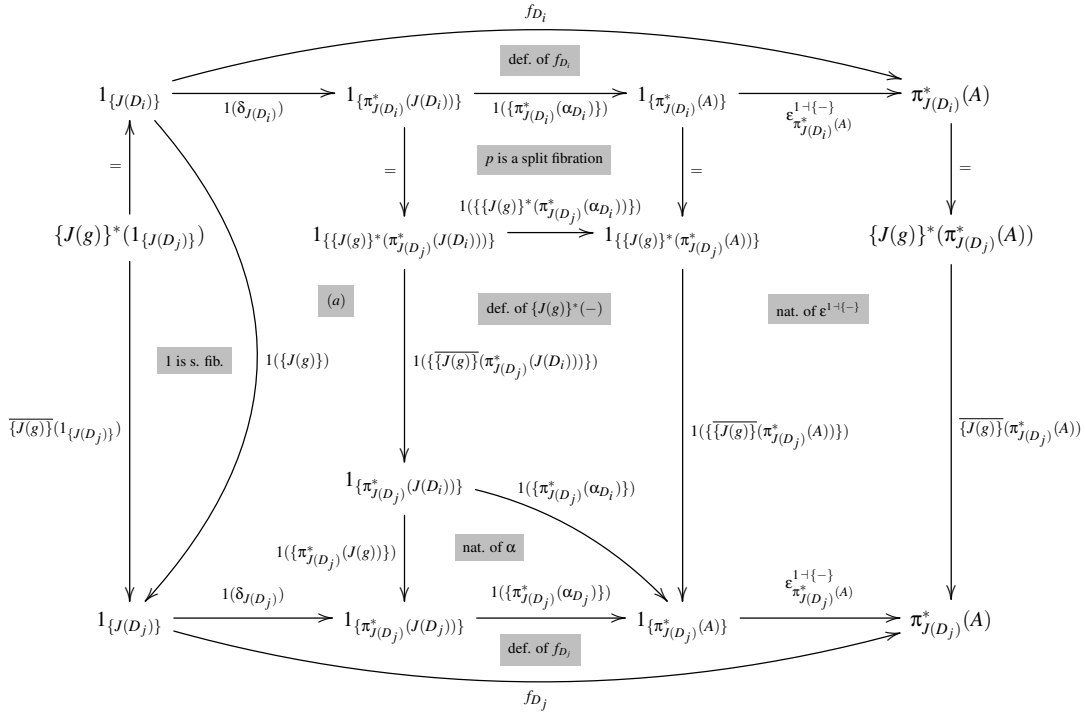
$f_{D_i}$

def. of $f_{D_i}$

$1_{\{J(D_i)\}}$ $1(\delta_{J(D_i)})$ $1_{\{\pi^*_{J(D_i)}(J(D_i))\}}$ $1(\{\pi^*_{J(D_i)}(\alpha_{D_i})\})$ $1_{\{\pi^*_{J(D_i)}(A)\}}$ $\varepsilon^{1\dashv\{-\}}_{\pi^*_{J(D_i)}(A)}$ $\pi^*_{J(D_i)}(A)$

$=$

$p$ is a split fibration

$=$ $=$ $=$

$1(\{\{J(g)\}^*(\pi^*_{J(D_j)}(\alpha_{D_i}))\})$

$\{J(g)\}^*(1_{\{J(D_j)\}})$ $1_{\{\{J(g)\}^*(\pi^*_{J(D_j)}(J(D_i)))\}}$ $1_{\{\{J(g)\}^*(\pi^*_{J(D_j)}(A))\}}$ $\{J(g)\}^*(\pi^*_{J(D_j)}(A))$

$(a)$

def. of $\{J(g)\}^*(-)$

nat. of $\varepsilon^{1\dashv\{-\}}$

1 is s. fib.

$1(\{J(g)\})$

$1(\{\overline{\{J(g)\}}(\pi^*_{J(D_j)}(J(D_i)))\})$

$\overline{\{J(g)\}}(1_{\{J(D_j)\}})$

$1(\{\overline{\{J(g)\}}(\pi^*_{J(D_j)}(A))\})$

$\overline{\{J(g)\}}(\pi^*_{J(D_j)}(A))$

$1_{\{\pi^*_{J(D_j)}(J(D_i))\}}$ $1(\{\pi^*_{J(D_j)}(\alpha_{D_i})\})$

$1(\{\pi^*_{J(D_j)}(J(g))\})$

nat. of $\alpha$

$1(\delta_{J(D_j)})$ $1(\{\pi^*_{J(D_j)}(\alpha_{D_j})\})$ $\varepsilon^{1\dashv\{-\}}_{\pi^*_{J(D_j)}(A)}$

$1_{\{J(D_j)\}}$ $1_{\{\pi^*_{J(D_j)}(J(D_j))\}}$ $1_{\{\pi^*_{J(D_j)}(A)\}}$ $\pi^*_{J(D_j)}(A)$

def. of $f_{D_j}$

$f_{D_j}$